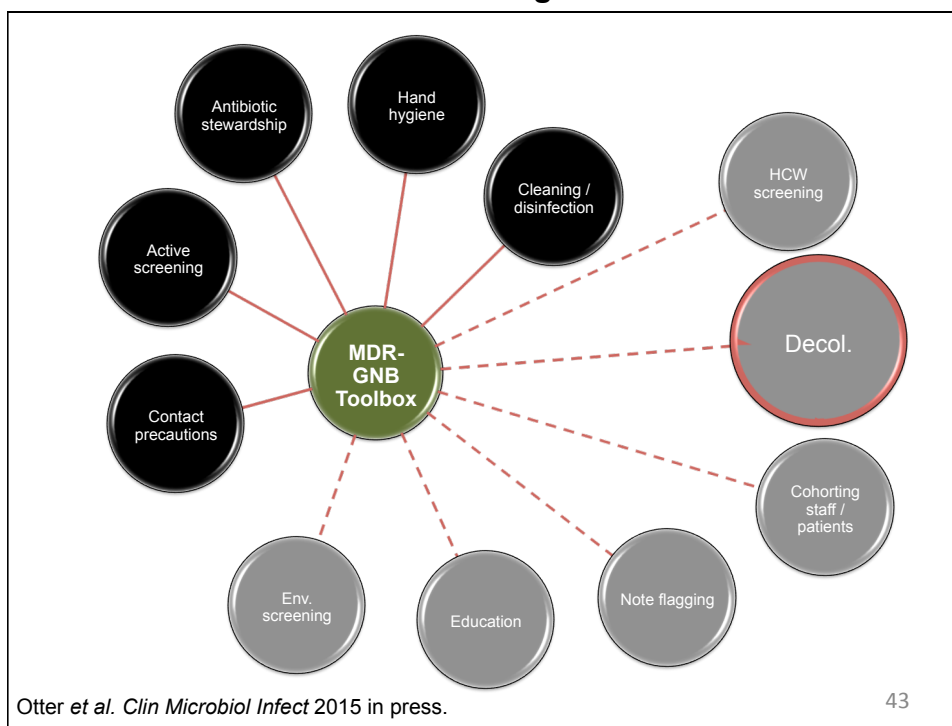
MDR-GNB Toolbox

Antibiotic stewardship

Hand hygiene

Cleaning / disinfection

HCW screening

Active screening

Decol.

Contact precautions

Cohorting staff / patients

Env. screening

Education

Note flagging

Otter et al. Clin Microbiol Infect 2015 in press.

43